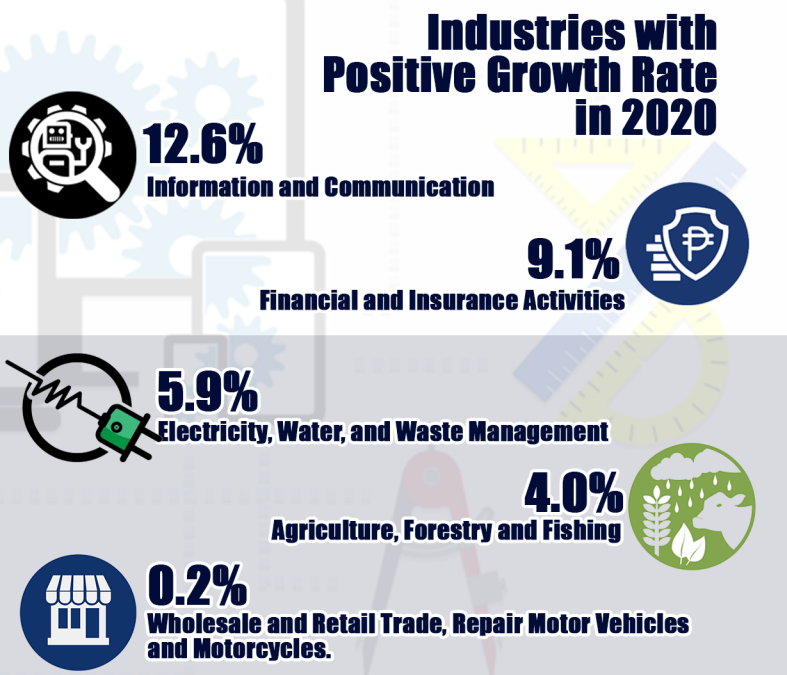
Industries with Positive Growth Rate in 2020

12.6%
Information and Communication

9.1%
Financial and Insurance Activities

5.9%
Electricity, Water, and Waste Management

4.0%
Agriculture, Forestry and Fishing

0.2%
Wholesale and Retail Trade, Repair Motor Vehicles and Motorcycles.